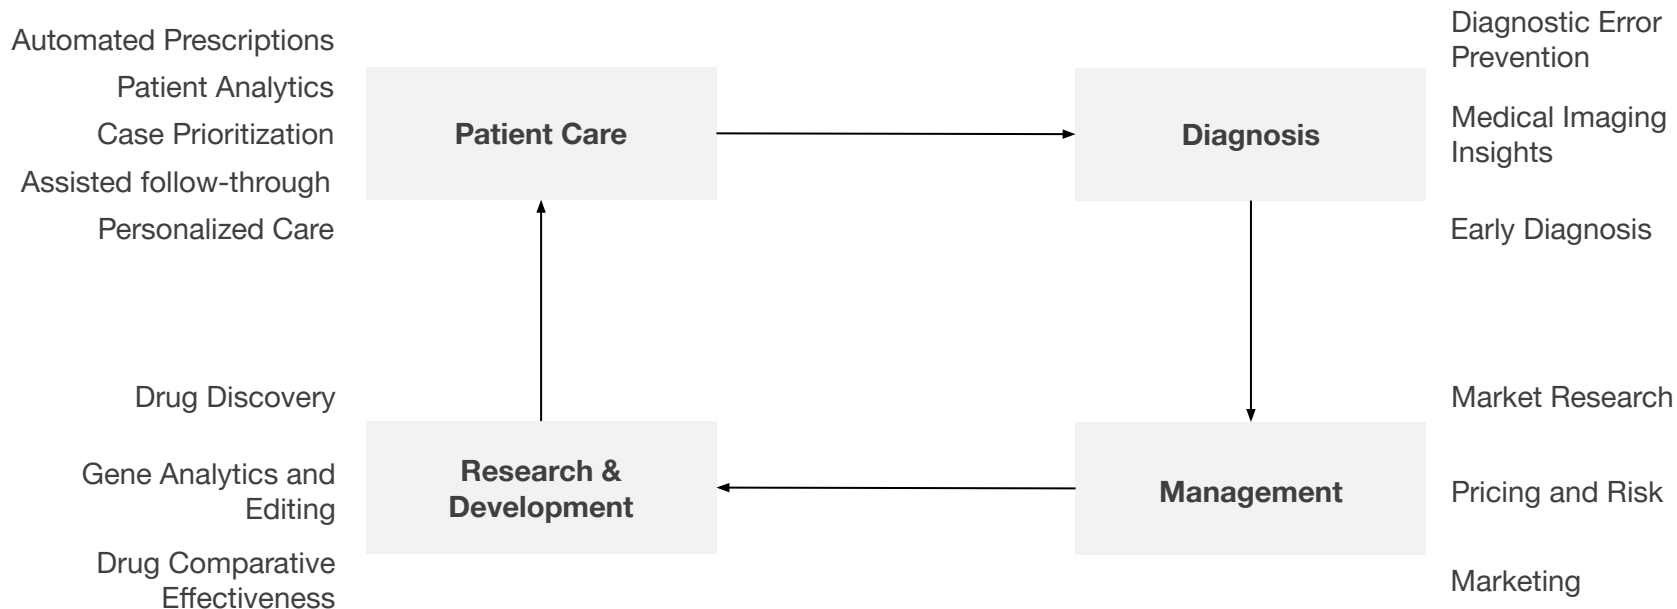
Automated Prescriptions
Patient Analytics
Case Prioritization
Assisted follow-through
Personalized Care

Patient Care

Diagnosis

Diagnostic Error Prevention

Medical Imaging Insights

Early Diagnosis

Drug Discovery

Gene Analytics and Editing

Drug Comparative Effectiveness

Research & Development

Management

Market Research

Pricing and Risk

Marketing